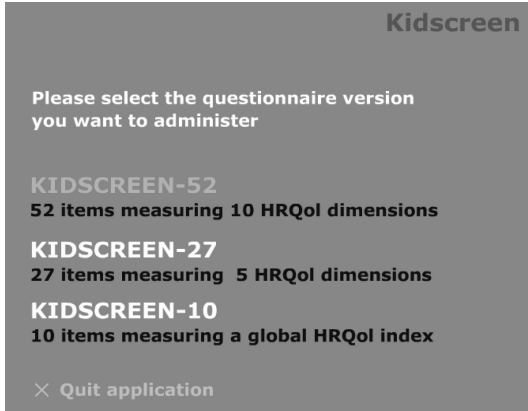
Kidscreen

Please select the questionnaire version you want to administer

KIDSCREEN-52
52 items measuring 10 HRQol dimensions

KIDSCREEN-27
27 items measuring 5 HRQol dimensions

KIDSCREEN-10
10 items measuring a global HRQol index

× Quit application